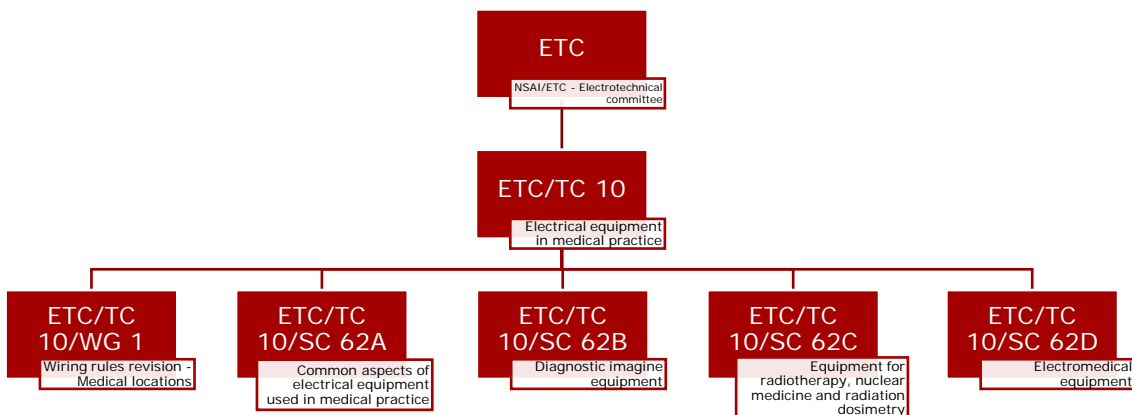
ETC

NSAI/ETC - Electrotechnical committee

ETC/TC 10

Electrical equipment in medical practice

ETC/TC 10/WG 1

Wiring rules revision - Medical locations

ETC/TC 10/SC 62A

Common aspects of electrical equipment used in medical practice

ETC/TC 10/SC 62B

Diagnostic imagine equipment

ETC/TC 10/SC 62C

Equipment for radiotherapy, nuclear medicine and radiation dosimetry

ETC/TC 10/SC 62D

Electromedical equipment